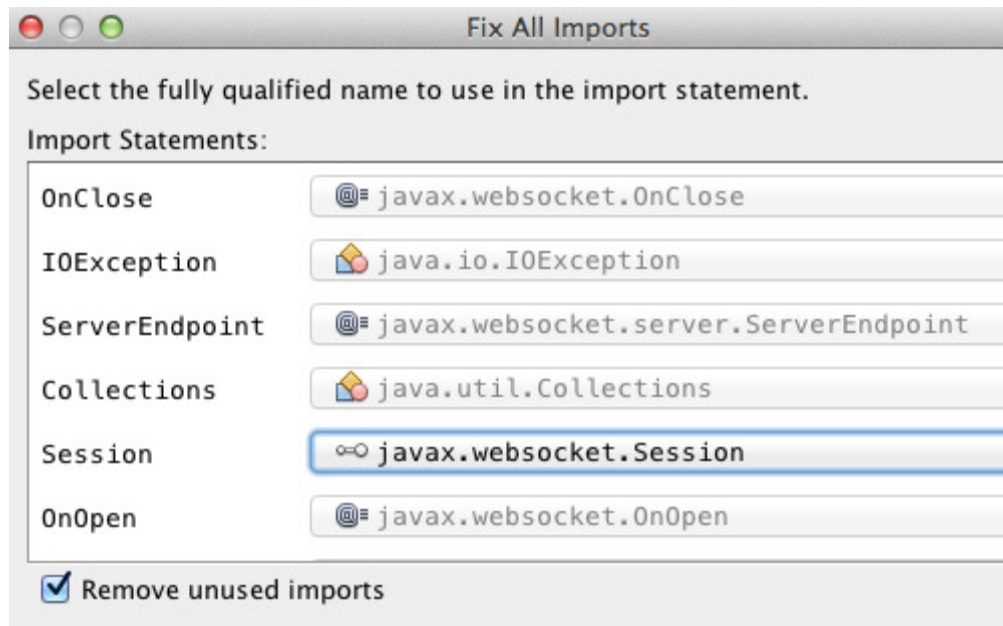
Fix All Imports

Select the fully qualified name to use in the import statement.

Import Statements:

| | |
|---|---|
| OnClose | javax.websocket.OnClose |
| IOException | java.io.IOException |
| ServerEndpoint | javax.websocket.server.ServerEndpoint |
| Collections | java.util.Collections |
| Session | javax.websocket.Session |
| OnOpen | javax.websocket.OnOpen |

Remove unused imports